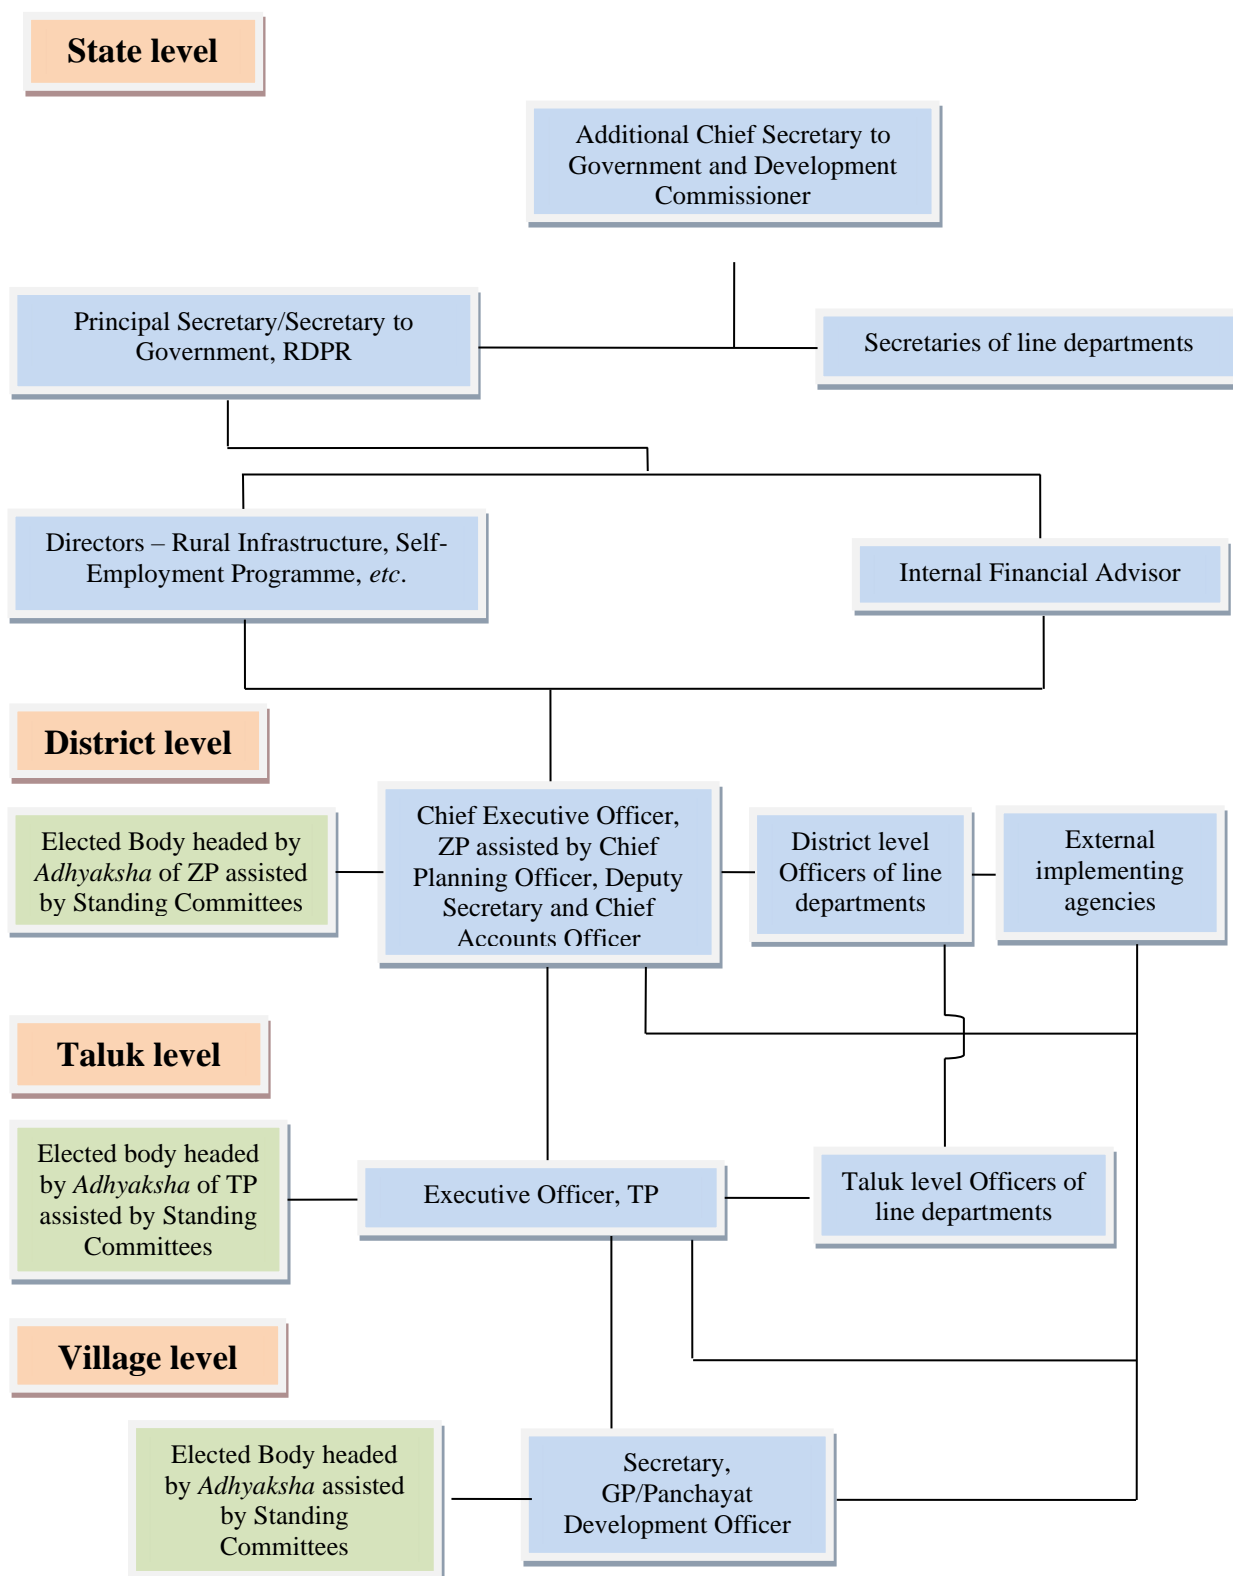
State level

Additional Chief Secretary to Government and Development Commissioner

Principal Secretary/Secretary to Government, RDPR

Secretaries of line departments

Directors – Rural Infrastructure, Self-Employment Programme, *etc*.

Internal Financial Advisor

District level

Elected Body headed by *Adhyaksha* of ZP assisted by Standing Committees

Chief Executive Officer, ZP assisted by Chief Planning Officer, Deputy Secretary and Chief Accounts Officer

District level Officers of line departments

External implementing agencies

Taluk level

Elected body headed by *Adhyaksha* of TP assisted by Standing Committees

Executive Officer, TP

Taluk level Officers of line departments

Village level

Elected Body headed by *Adhyaksha* assisted by Standing Committees

Secretary, GP/Panchayat Development Officer